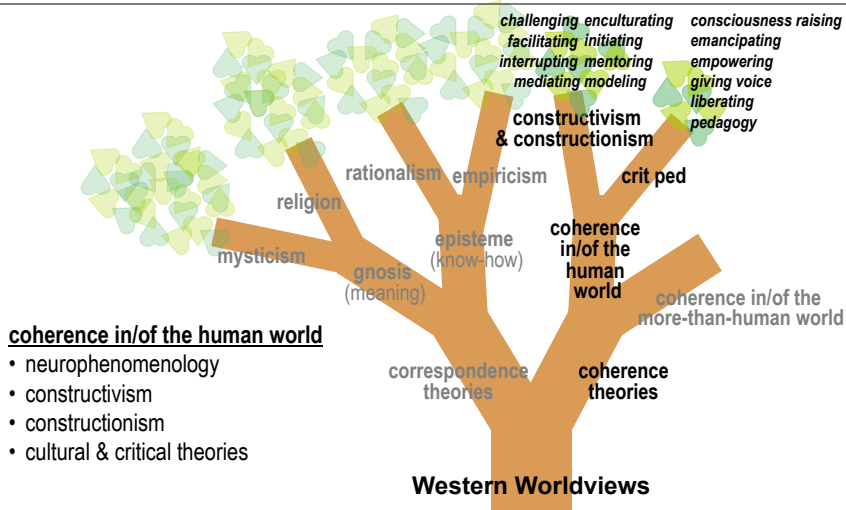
challenging enculturating
facilitating initiating
interrupting mentoring
mediating modeling

consciousness raising
emancipating
empowering
giving voice
liberating
pedagogy

constructivism & constructionism

crit ped

rationalism

empiricism

religion

episteme (know-how)

coherence in/of the human world

mysticism

gnosis (meaning)

coherence in/of the more-than-human world

coherence in/of the human world
• neurophenomenology
• constructivism
• constructionism
• cultural & critical theories

correspondence theories

coherence theories

Western Worldviews